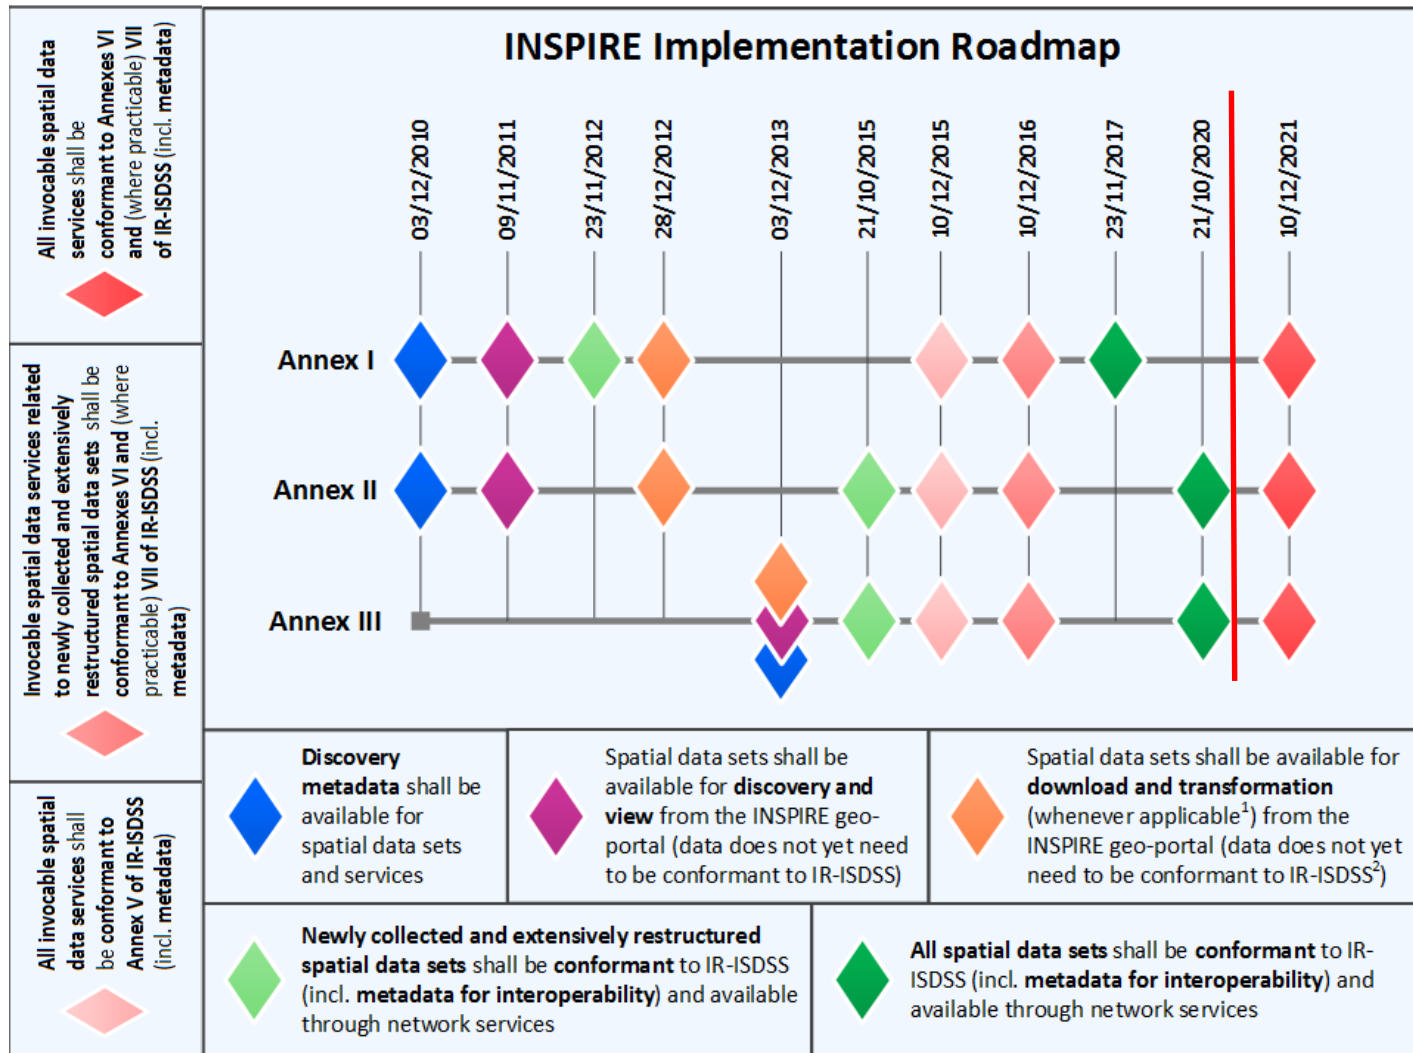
All invocable spatial data services shall be conformant to Annexes VI and (where practicable) VII of IR-ISDSS (incl. metadata)

Invocable spatial data services related to newly collected and extensively restructured spatial data sets shall be conformant to Annexes VI and (where practicable) VII of IR-ISDSS (incl. metadata)

All invocable spatial data services shall be conformant to Annex V of IR-ISDSS (incl. metadata)

INSPIRE Implementation Roadmap

03/12/2010
09/11/2011
23/11/2012
28/12/2012
03/12/2013
21/10/2015
10/12/2015
10/12/2016
23/11/2017
21/10/2020
10/12/2021

Annex I
Annex II
Annex III

Discovery metadata shall be available for spatial data sets and services

Spatial data sets shall be available for discovery and view from the INSPIRE geo-portal (data does not yet need to be conformant to IR-ISDSS)

Spatial data sets shall be available for download and transformation (whenever applicable$^1$) from the INSPIRE geo-portal (data does not yet need to be conformant to IR-ISDSS$^2$)

Newly collected and extensively restructured spatial data sets shall be conformant to IR-ISDSS (incl. metadata for interoperability) and available through network services

All spatial data sets shall be conformant to IR-ISDSS (incl. metadata for interoperability) and available through network services